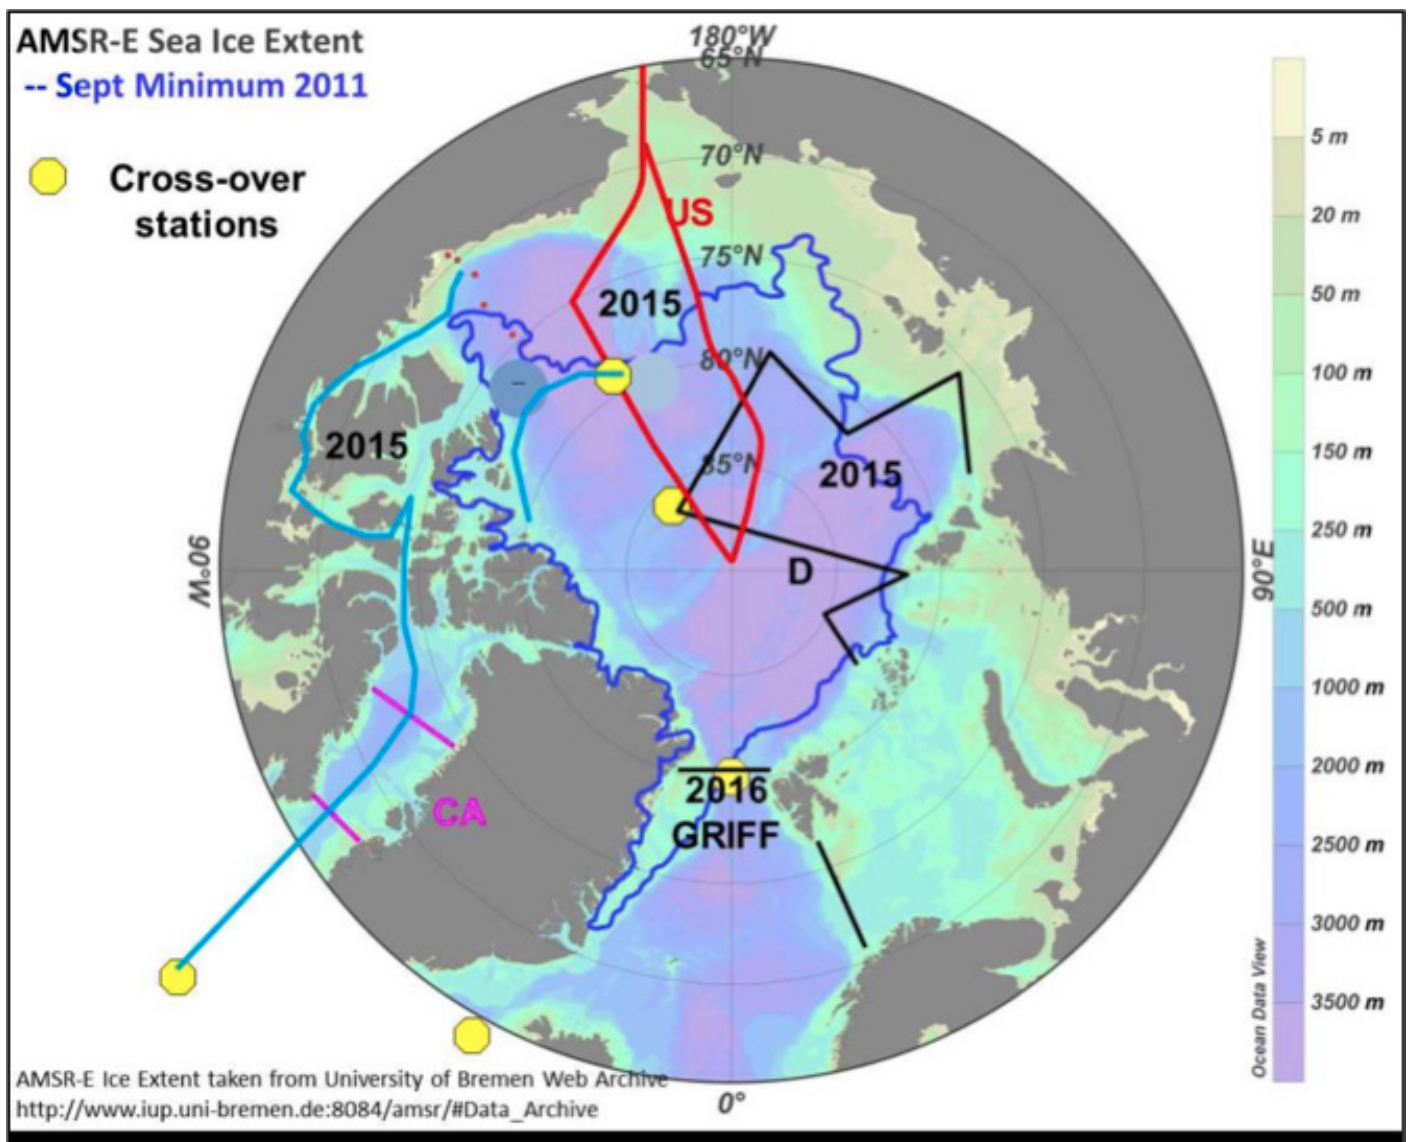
AMSR-E Sea Ice Extent
-- Sept Minimum 2011

Cross-over stations

180°W
65°N
70°N
75°N
80°N
85°N

US

2015

2015

2015

D

90°W

90°E

CA

2016
GRIFF

0°

5 m
20 m
50 m
100 m
150 m
250 m
500 m
1000 m
2000 m
2500 m
3000 m
3500 m

Ocean Data View

AMSR-E Ice Extent taken from University of Bremen Web Archive
http://www.iup.uni-bremen.de:8084/amsr/#Data_Archive